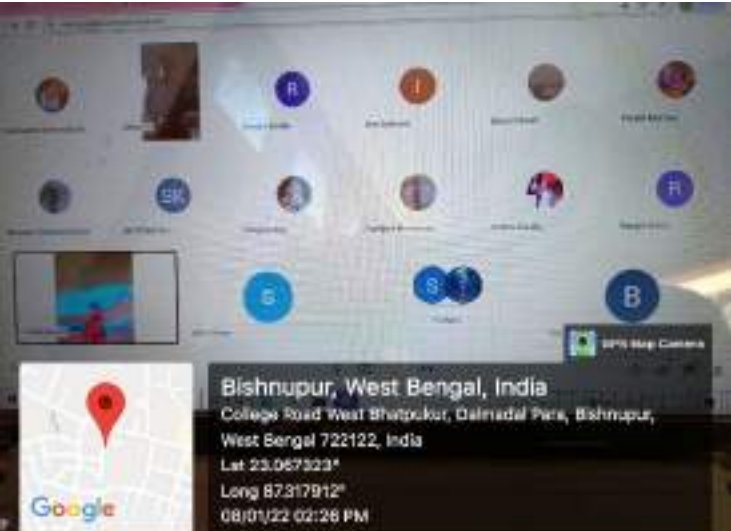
R

I

SK

R

S

S

B

GPS Map Camera

Bishnupur, West Bengal, India

College Road West Bhatpukur, Dalmadal Para, Bishnupur, West Bengal 722122, India

Lat 23.067323°

Long 87.317912°

08/01/22 02:26 PM

Google